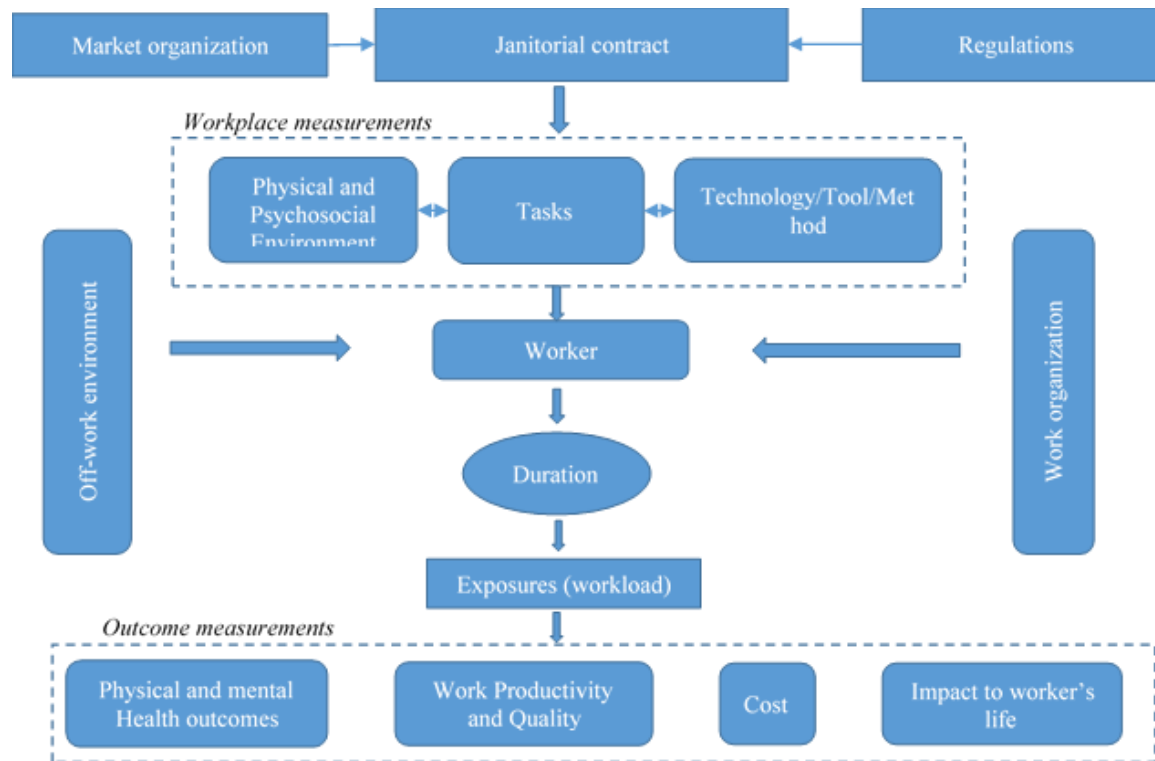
Market organization

Janitorial contract

Regulations

Workplace measurements

Physical and Psychosocial Environment

Tasks

Technology/Tool/Met hod

Off-work environment

Worker

Work organization

Duration

Exposures (workload)

Outcome measurements

Physical and mental Health outcomes

Work Productivity and Quality

Cost

Impact to worker's life